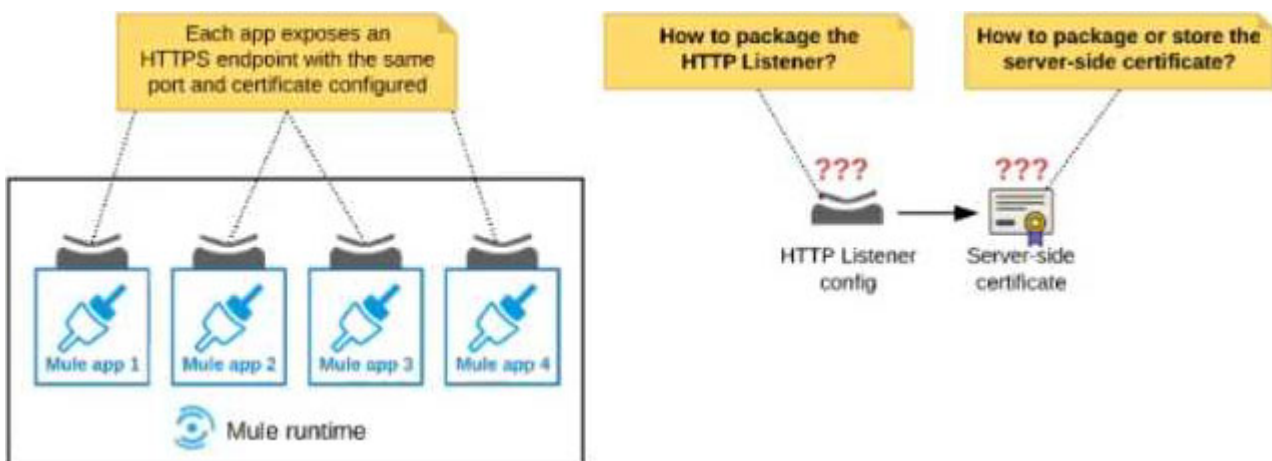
Each app exposes an HTTPS endpoint with the same port and certificate configured

Mule app 1

Mule app 2

Mule app 3

Mule app 4

Mule runtime

How to package the HTTP Listener?

How to package or store the server-side certificate?

???

???

HTTP Listener config

Server-side certificate